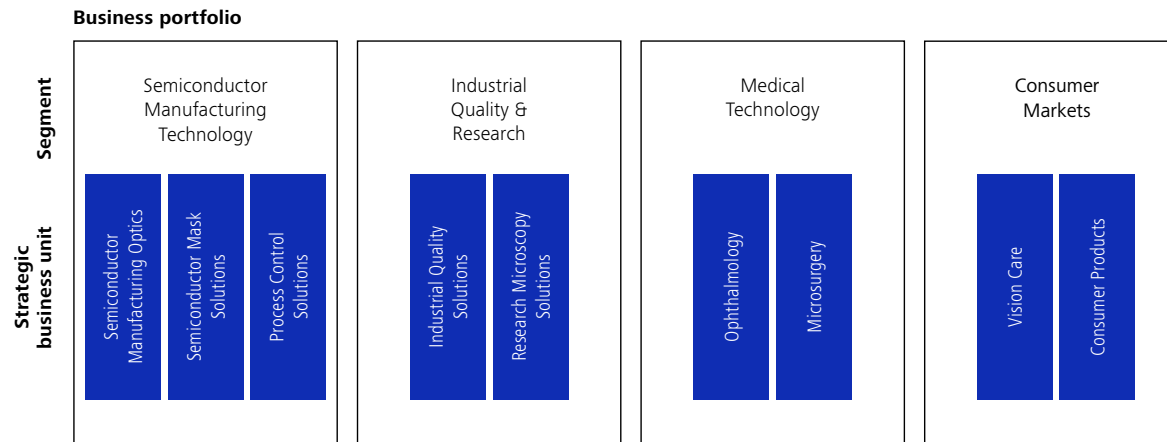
Business portfolio

Segment

Strategic business unit

Semiconductor Manufacturing Technology

Semiconductor Manufacturing Optics

Semiconductor Mask Solutions

Process Control Solutions

Industrial Quality & Research

Industrial Quality Solutions

Research Microscopy Solutions

Medical Technology

Ophthalmology

Microsurgery

Consumer Markets

Vision Care

Consumer Products